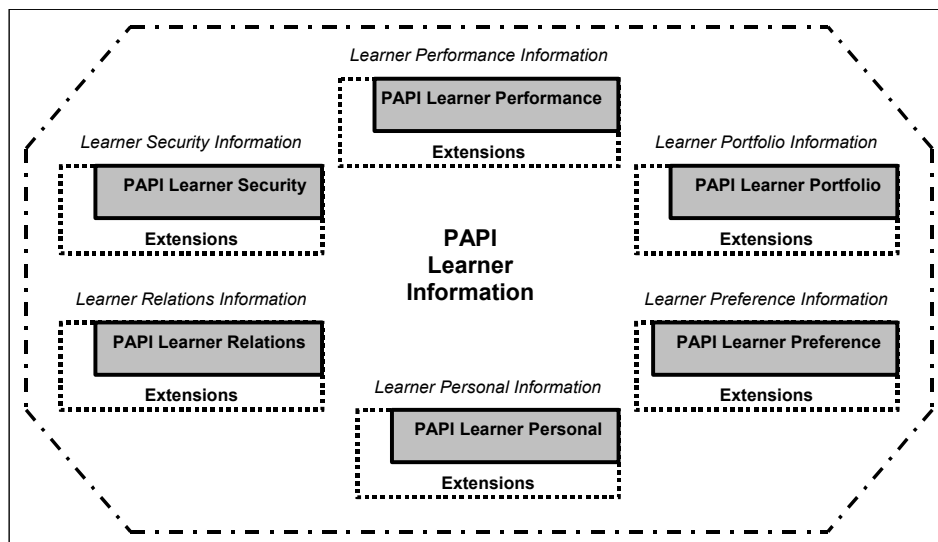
Learner Performance Information

PAPI Learner Performance

Extensions

Learner Security Information

PAPI Learner Security

Extensions

Learner Portfolio Information

PAPI Learner Portfolio

Extensions

PAPI Learner Information

Learner Relations Information

PAPI Learner Relations

Extensions

Learner Preference Information

PAPI Learner Preference

Extensions

Learner Personal Information

PAPI Learner Personal

Extensions